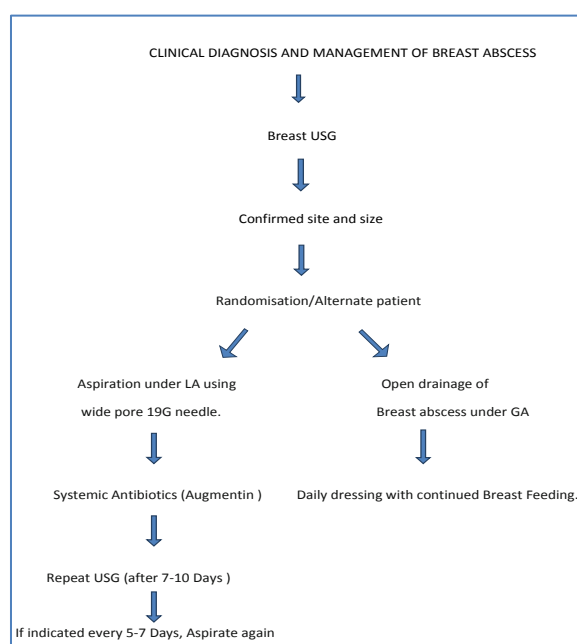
CLINICAL DIAGNOSIS AND MANAGEMENT OF BREAST ABSCESS

Breast USG

Confirmed site and size

Randomisation/Alternate patient

Aspiration under LA using wide pore 19G needle.

Systemic Antibiotics (Augmentin )

Repeat USG (after 7-10 Days )

If indicated every 5-7 Days, Aspirate again

Open drainage of Breast abscess under GA

Daily dressing with continued Breast Feeding.